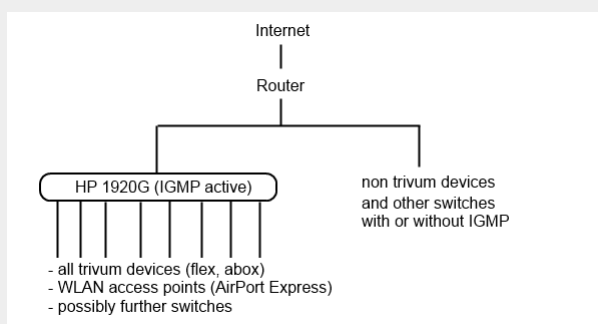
Internet

Router

HP 1920G (IGMP active)

non trivum devices
and other switches
with or without IGMP

- all trivum devices (flex, abox)
- WLAN access points (AirPort Express)
- possibly further switches